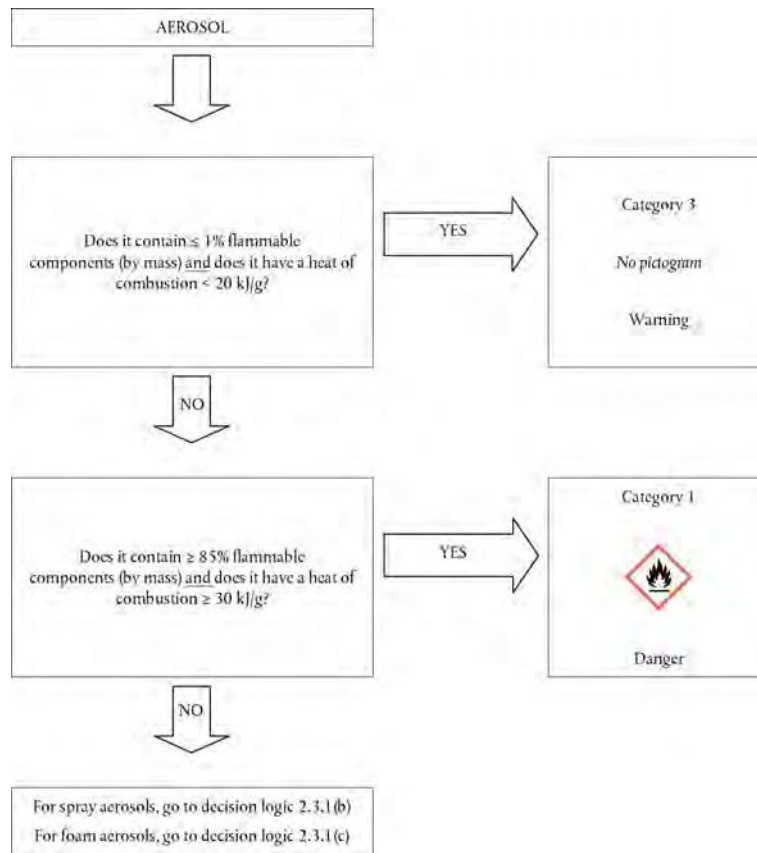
AEROSOL

Does it contain $\leq$ 1% flammable components (by mass) and does it have a heat of combustion < 20 kJ/g?

YES

Category 3

No pictogram

Warning

NO

Does it contain $\geq$ 85% flammable components (by mass) and does it have a heat of combustion $\geq$ 30 kJ/g?

YES

Category 1

Danger

NO

For spray aerosols, go to decision logic 2.3.1 (b)
For foam aerosols, go to decision logic 2.3.1 (c)